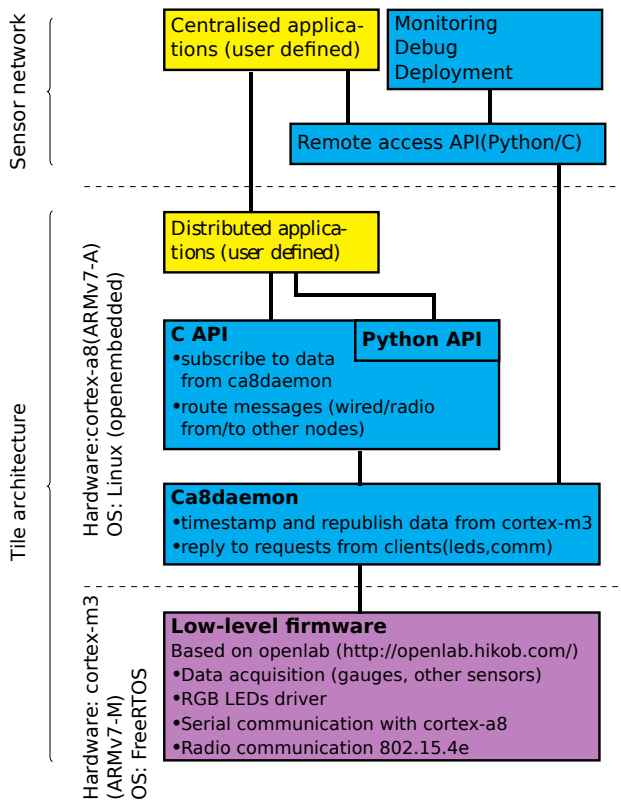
Sensor network

Centralised applications (user defined)

Monitoring
Debug
Deployment

Remote access API(Python/C)

Tile architecture

Hardware:cortex-a8(ARMv7-A)
OS: Linux (openembedded)

Distributed applications (user defined)

C API
•subscribe to data from ca8daemon
•route messages (wired/radio from/to other nodes)

Python API

Ca8daemon
•timestamp and republish data from cortex-m3
•reply to requests from clients(leds,comm)

Hardware: cortex-m3 (ARMv7-M)
OS: FreeRTOS

Low-level firmware
Based on openlab (http://openlab.hikob.com/)
•Data acquisition (gauges, other sensors)
•RGB LEDs driver
•Serial communication with cortex-a8
•Radio communication 802.15.4e